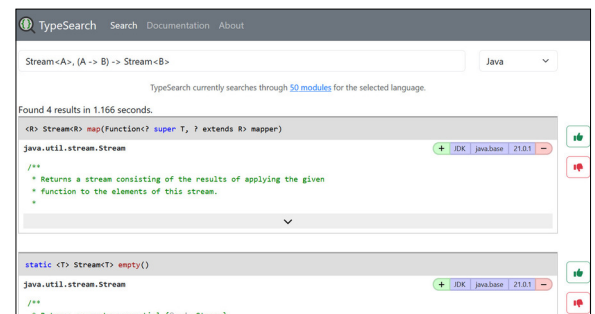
TypeSearch Search Documentation About

Stream<A>, (A -> B) -> Stream<B>

Java

TypeSearch currently searches through 50 modules for the selected language.

Found 4 results in 1.166 seconds.

<R> Stream<R> map(Function<? super T, ? extends R> mapper)

java.util.stream.Stream

+ JDK java.base 21.0.1 −

/**
 * Returns a stream consisting of the results of applying the given
 * function to the elements of this stream.
 *

static <T> Stream<T> empty()

java.util.stream.Stream

+ JDK java.base 21.0.1 −

/**
 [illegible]